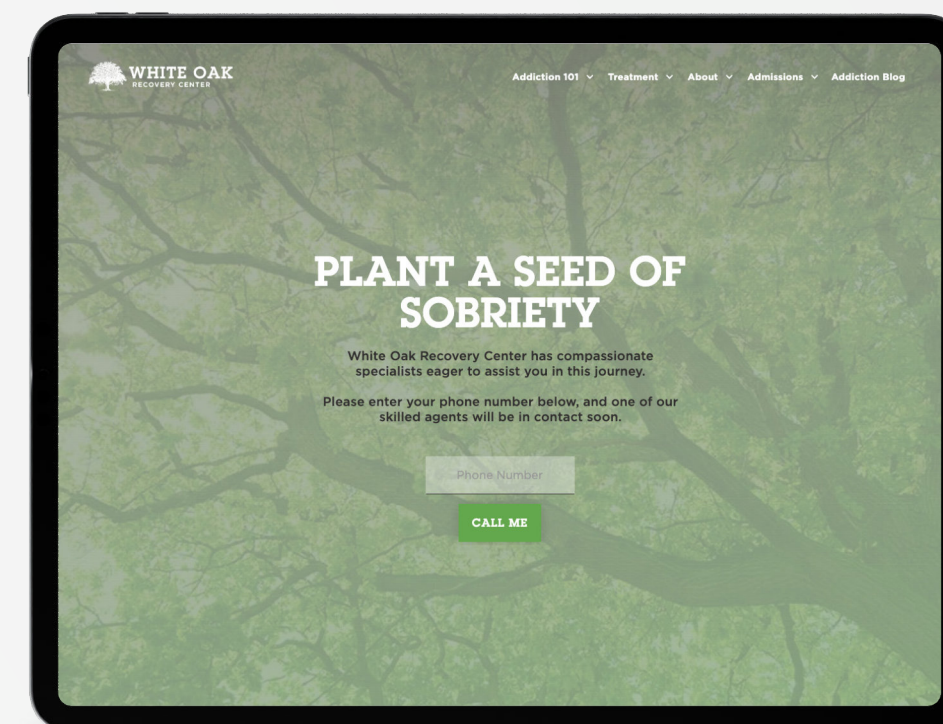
WHITE OAK
RECOVERY CENTER

Addiction 101 ˅ Treatment ˅ About ˅ Admissions ˅ Addiction Blog

PLANT A SEED OF SOBRIETY

White Oak Recovery Center has compassionate specialists eager to assist you in this journey.

Please enter your phone number below, and one of our skilled agents will be in contact soon.

Phone Number

CALL ME